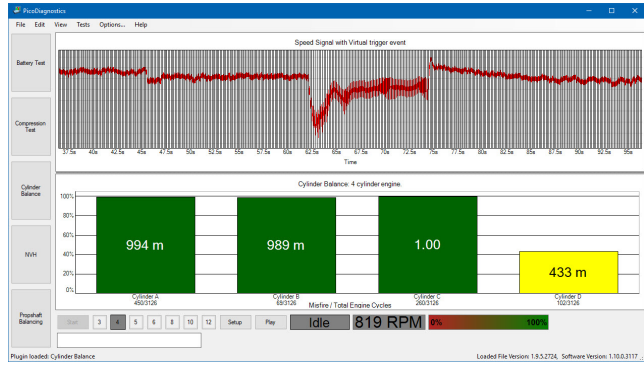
PicoDiagnostics

File Edit View Tests Options... Help

Battery Test

Compression Test

Cylinder Balance

NVH

Propshaft Balancing

Speed Signal with Virtual trigger event

37.5s 40s 42.5s 45s 47.5s 50s 52.5s 55s 57.5s 60s 62.5s 65s 67.5s 70s 72.5s 75s 77.5s 80s 82.5s 85s 87.5s 90s 92.5s 95s

Time

Cylinder Balance: 4 cylinder engine.

100%
80%
60%
40%
20%
0%

994 m

989 m

1.00

433 m

Cylinder A
450/3126

Cylinder B
69/3126

Cylinder C
260/3126

Cylinder D
102/3126

Misfire / Total Engine Cycles

Start 3 4 5 6 8 10 12 Setup Play Idle 819 RPM 0% 100%

Plugin loaded: Cylinder Balance

Loaded File Version: 1.9.5.2724, Software Version: 1.10.0.3117